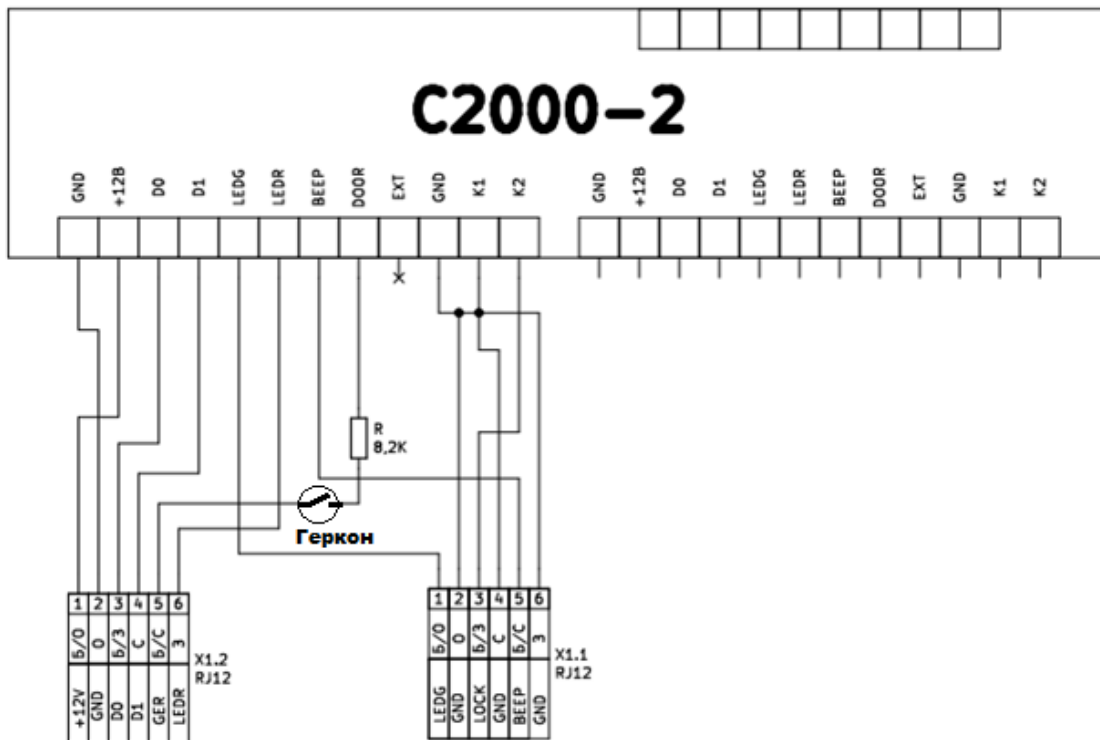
C2000–2

GND
+12В
D0
D1
LEDG
LEDR
BEEP
DOOR
EXT
GND
K1
K2

GND
+12В
D0
D1
LEDG
LEDR
BEEP
DOOR
EXT
GND
K1
K2

R
8,2K

Геркон

| 1 | 2 | 3 | 4 | 5 | 6 |
|---|---|---|---|---|---|
| Б/О | О | Б/З | С | Б/С | З |
| +12V | GND | D0 | D1 | GER | LEDR |

X1.2
RJ12

| 1 | 2 | 3 | 4 | 5 | 6 |
|---|---|---|---|---|---|
| Б/О | О | Б/З | С | Б/С | З |
| LEDG | GND | LOCK | GND | BEEP | GND |

X1.1
RJ12